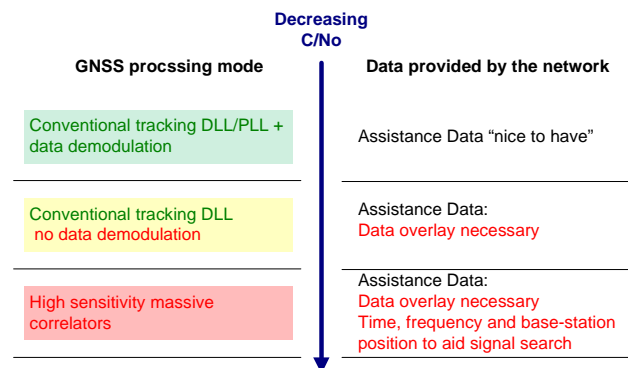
Decreasing C/No

GNSS procssing mode

Data provided by the network

Conventional tracking DLL/PLL + data demodulation

Assistance Data “nice to have”

Conventional tracking DLL no data demodulation

Assistance Data:
Data overlay necessary

High sensitivity massive correlators

Assistance Data:
Data overlay necessary
Time, frequency and base-station position to aid signal search